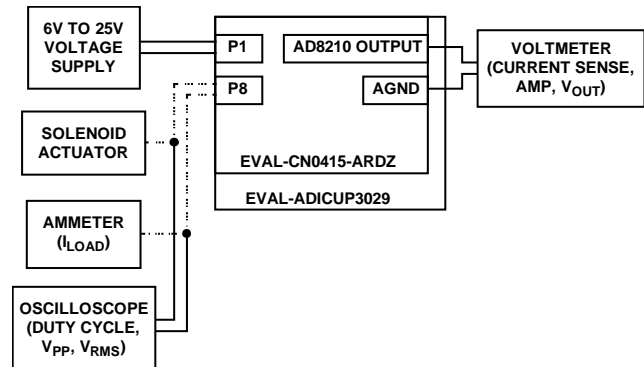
6V TO 25V VOLTAGE SUPPLY

P1

AD8210 OUTPUT

VOLTMETER (CURRENT SENSE, AMP, $V_{OUT}$)

P8

AGND

SOLENOID ACTUATOR

EVAL-CN0415-ARDZ

EVAL-ADICUP3029

AMMETER ($I_{LOAD}$)

OSCILLOSCOPE (DUTY CYCLE, $V_{PP}$, $V_{RMS}$)